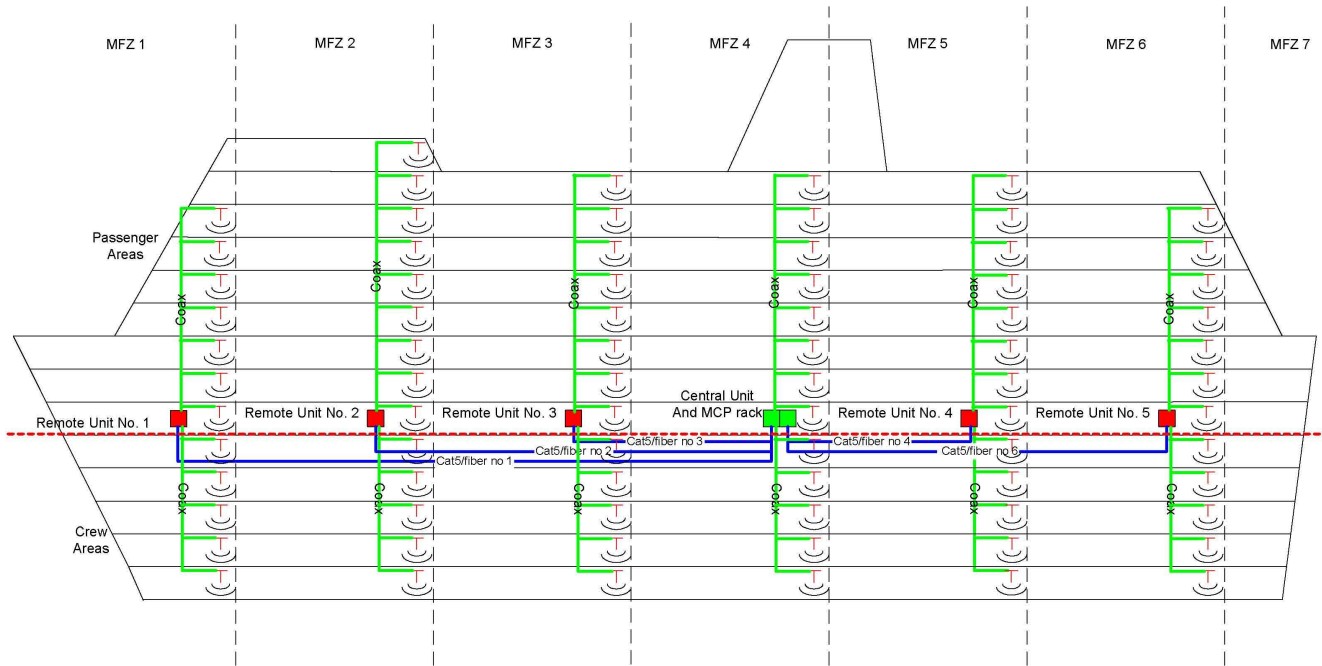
MFZ 1 MFZ 2 MFZ 3 MFZ 4 MFZ 5 MFZ 6 MFZ 7

Passenger Areas

Coax Coax Coax Coax Coax Coax

Central Unit And MCP rack

Remote Unit No. 1 Remote Unit No. 2 Remote Unit No. 3 Remote Unit No. 4 Remote Unit No. 5

Cat5/fiber no 3
Cat5/fiber no 2
Cat5/fiber no 1
Cat5/fiber no 4
Cat5/fiber no 6

Coax Coax Coax Coax Coax Coax

Crew Areas